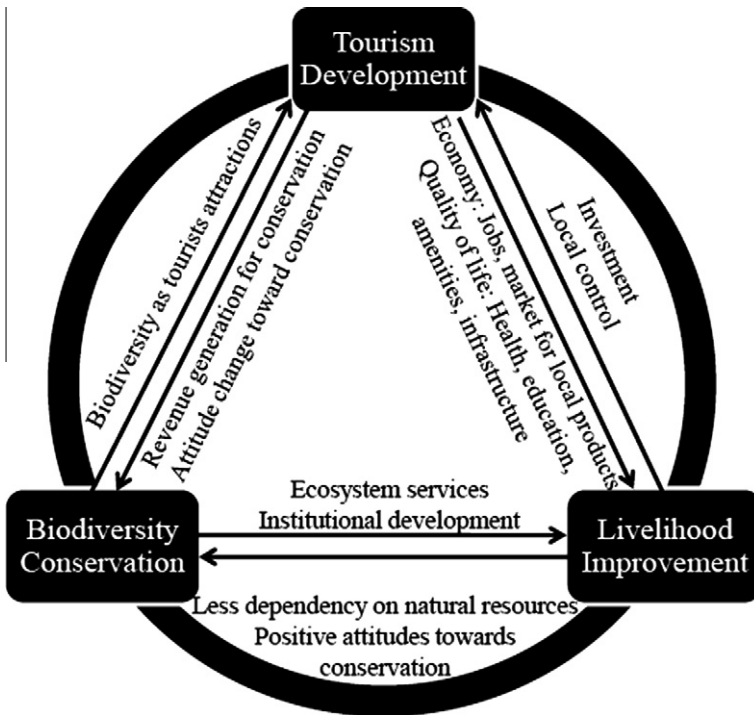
Tourism Development

Biodiversity as tourists attractions

Revenue generation for conservation
Attitude change toward conservation

Economy: Jobs, market for local products
Quality of life: Health, education, amenities, infrastructure

Investment
Local control

Biodiversity Conservation

Ecosystem services
Institutional development

Livelihood Improvement

Less dependency on natural resources
Positive attitudes towards conservation